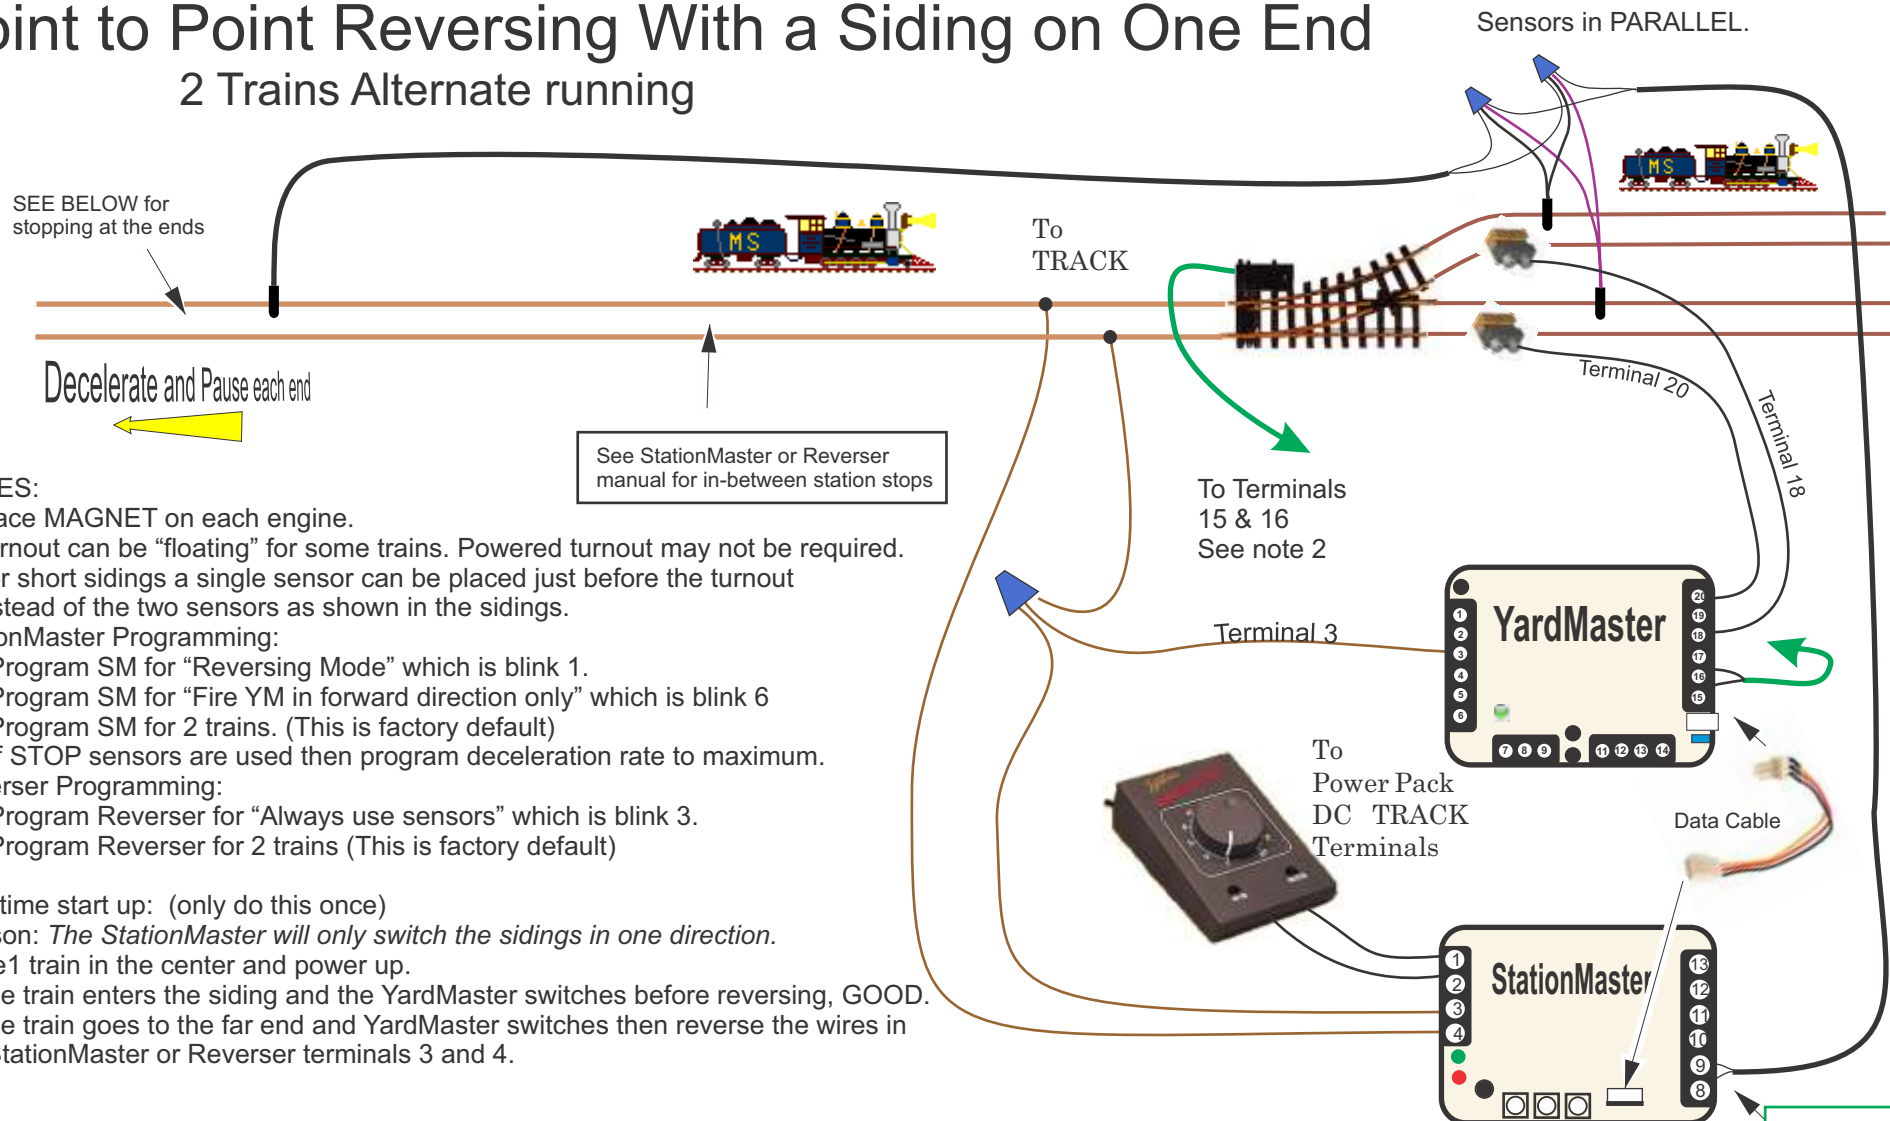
oint to Point Reversing With a Siding on One End
2 Trains Alternate running

Sensors in PARALLEL.

SEE BELOW for stopping at the ends

MS

MS

To TRACK

Decelerate and Pause each end

See StationMaster or Reverser manual for in-between station stops

Terminal 20

Terminal 18

To Terminals 15 & 16 See note 2

ES:
ace MAGNET on each engine.
rnout can be “floating” for some trains. Powered turnout may not be required.
r short sidings a single sensor can be placed just before the turnout
stead of the two sensors as shown in the sidings.
onMaster Programming:
Program SM for “Reversing Mode” which is blink 1.
Program SM for “Fire YM in forward direction only” which is blink 6
Program SM for 2 trains. (This is factory default)
f STOP sensors are used then program deceleration rate to maximum.
rser Programming:
Program Reverser for “Always use sensors” which is blink 3.
Program Reverser for 2 trains (This is factory default)

time start up: (only do this once)
son: *The StationMaster will only switch the sidings in one direction.*
e1 train in the center and power up.
e train enters the siding and the YardMaster switches before reversing, GOOD.
e train goes to the far end and YardMaster switches then reverse the wires in
tationMaster or Reverser terminals 3 and 4.

Terminal 3

YardMaster
1 2 3 4 5 6
20 19 18 17 16 15
7 8 9 11 12 13 14

To Power Pack DC TRACK Terminals

Data Cable

StationMaster
1 2 3 4
13 12 11 10 9 8